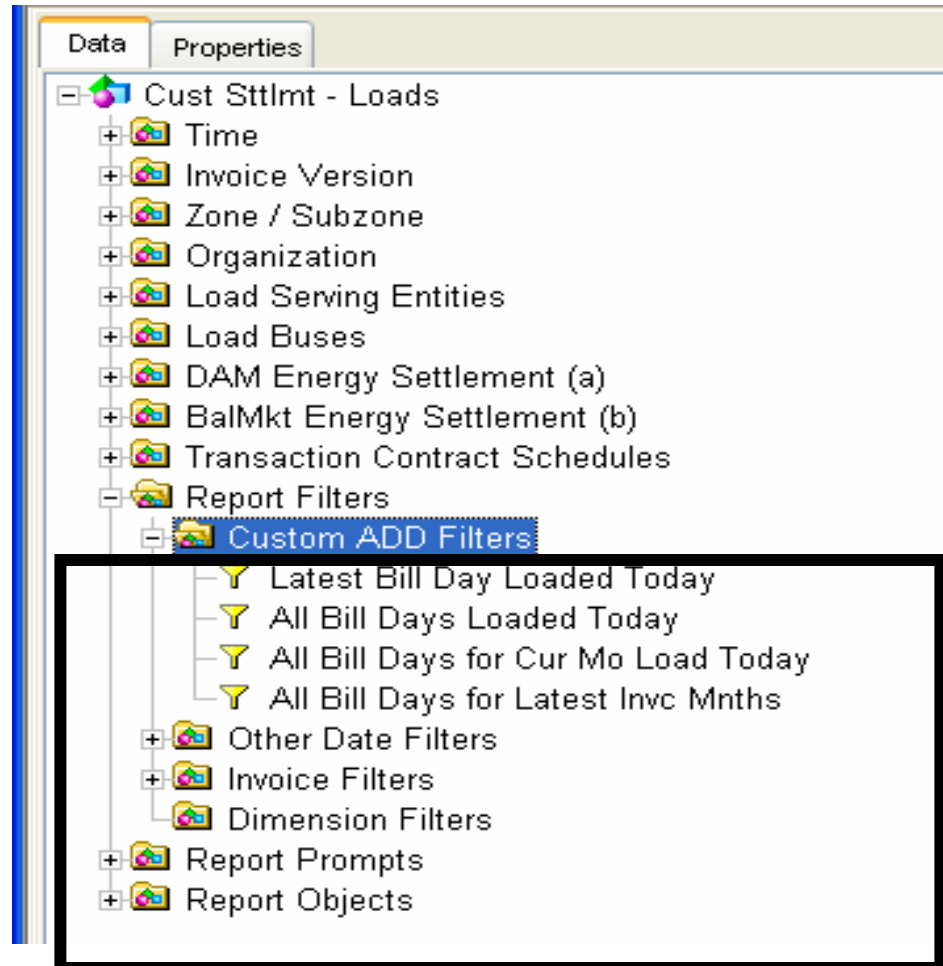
Data
Properties

Cust Sttlmt - Loads
Time
Invoice Version
Zone / Subzone
Organization
Load Serving Entities
Load Buses
DAM Energy Settlement (a)
BalMkt Energy Settlement (b)
Transaction Contract Schedules
Report Filters
Custom ADD Filters
Latest Bill Day Loaded Today
All Bill Days Loaded Today
All Bill Days for Cur Mo Load Today
All Bill Days for Latest Invc Mnths
Other Date Filters
Invoice Filters
Dimension Filters
Report Prompts
Report Objects